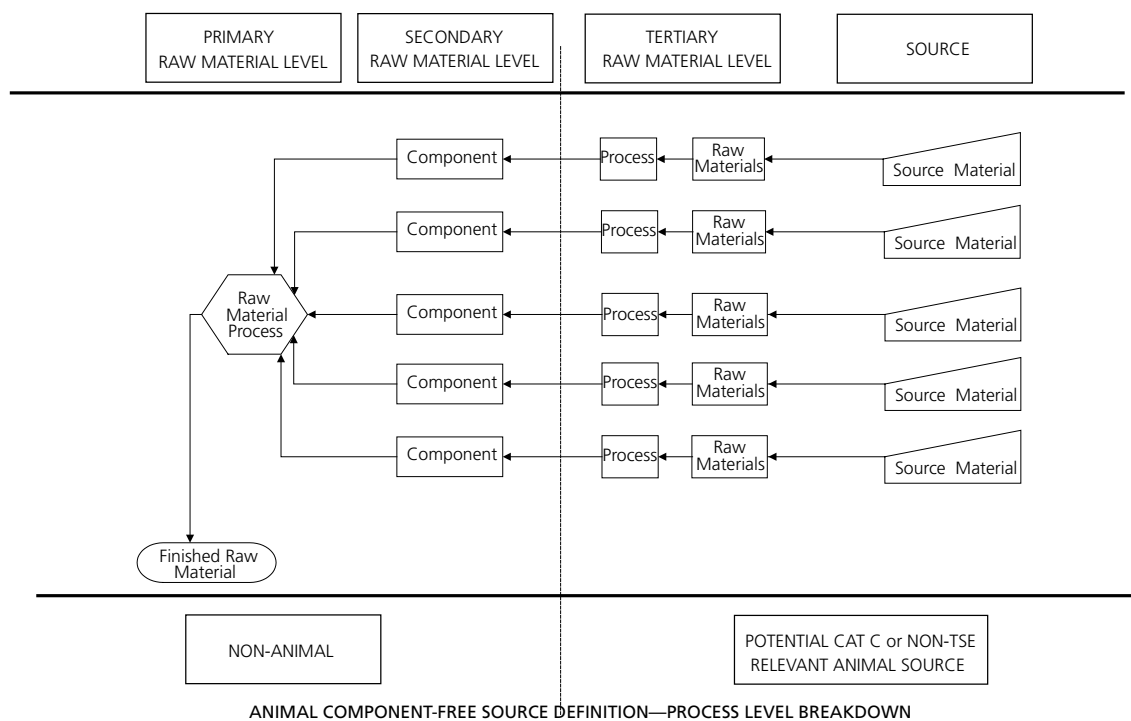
PRIMARY RAW MATERIAL LEVEL

SECONDARY RAW MATERIAL LEVEL

TERTIARY RAW MATERIAL LEVEL

SOURCE

Component

Process

Raw Materials

Source Material

Component

Process

Raw Materials

Source Material

Raw Material Process

Component

Process

Raw Materials

Source Material

Component

Process

Raw Materials

Source Material

Component

Process

Raw Materials

Source Material

Finished Raw Material

NON-ANIMAL

POTENTIAL CAT C or NON-TSE RELEVANT ANIMAL SOURCE

ANIMAL COMPONENT-FREE SOURCE DEFINITION—PROCESS LEVEL BREAKDOWN